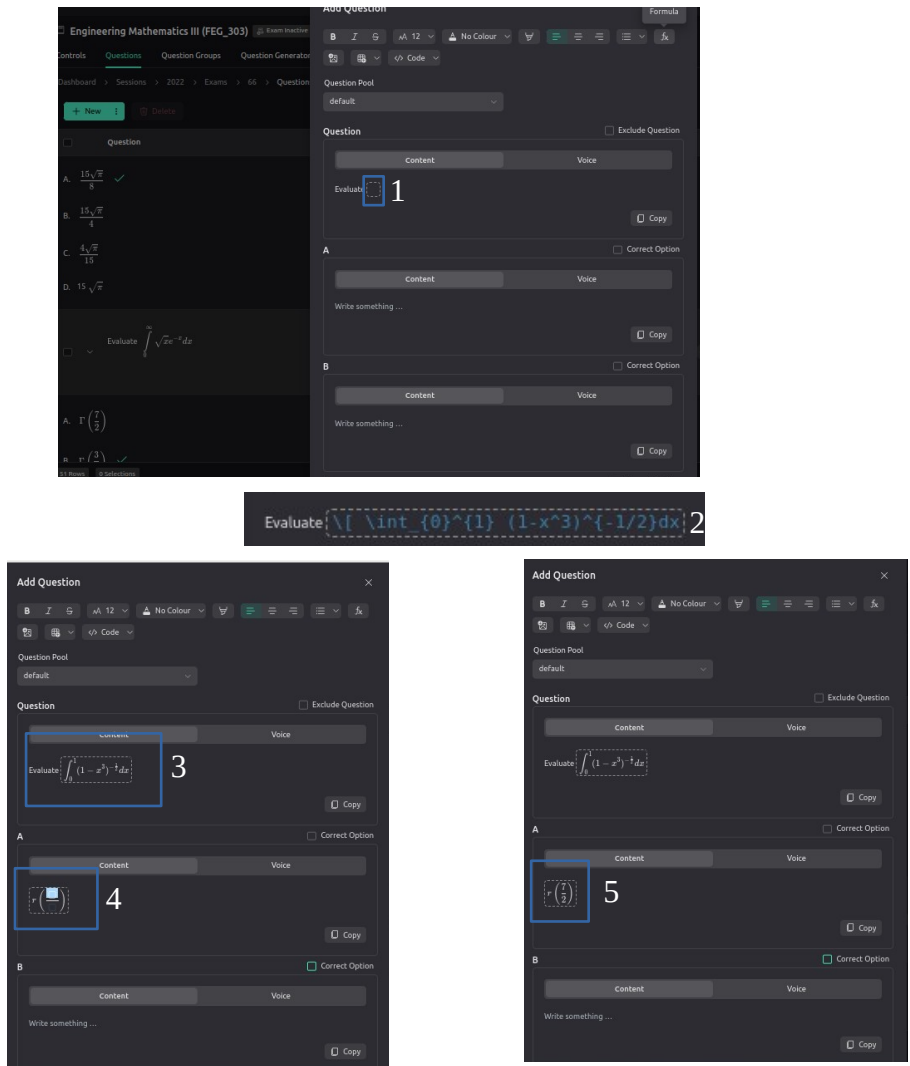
Engineering Mathematics III (FEG_303) Exam Inactive

Controls Questions Question Groups Question Generator

Dashboard > Sessions > 2022 > Exams > 66 > Question

+ New Delete

Question

A. $\frac{15\sqrt{\pi}}{8}$

B. $\frac{15\sqrt{\pi}}{4}$

C. $\frac{4\sqrt{\pi}}{15}$

D. $15\sqrt{\pi}$

Evaluate $\int_0^\infty \sqrt{x}e^{-x}dx$

A. $\Gamma\left(\frac{7}{2}\right)$

B. $\Gamma\left(\frac{3}{2}\right)$

51 Rows 0 Selections

Add Question

Formula

B I S 12 No Colour Code

Question Pool

default

Question Exclude Question

Content Voice

Evaluate 1

Copy

A Correct Option

Content Voice

Write something ...

Copy

B Correct Option

Content Voice

Write something ...

Copy

Evaluate \[ \int_{0}^{1} (1-x^3)^{-1/2}dx 2

Add Question

B I S 12 No Colour Code

Question Pool

default

Question Exclude Question

Content Voice

Evaluate $\int_0^1 (1-x^3)^{-\frac{1}{2}}dx$ 3

Copy

A Correct Option

Content Voice

$r\left(\frac{}{}\right)$ 4

Copy

B Correct Option

Content Voice

Write something ...

Copy

Add Question

B I S 12 No Colour Code

Question Pool

default

Question Exclude Question

Content Voice

Evaluate $\int_0^1 (1-x^3)^{-\frac{1}{2}}dx$

Copy

A Correct Option

Content Voice

$r\left(\frac{7}{2}\right)$ 5

Copy

B Correct Option

Content Voice

Write something ...

Copy